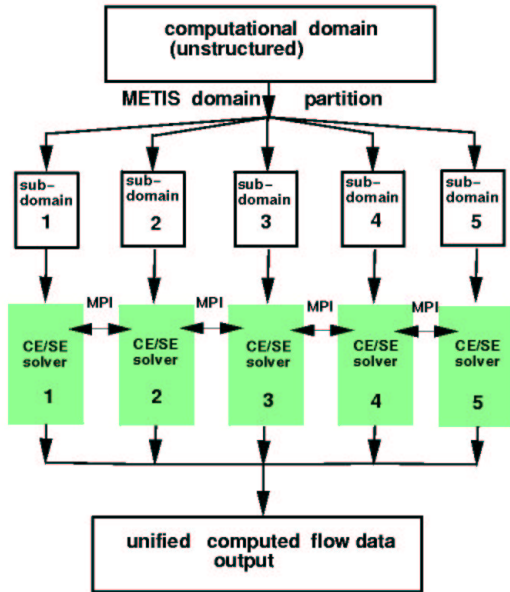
computational domain (unstructured)

METIS domain partition

sub-domain 1

sub-domain 2

sub-domain 3

sub-domain 4

sub-domain 5

MPI

MPI

MPI

MPI

CE/SE solver 1

CE/SE solver 2

CE/SE solver 3

CE/SE solver 4

CE/SE solver 5

unified computed flow data output